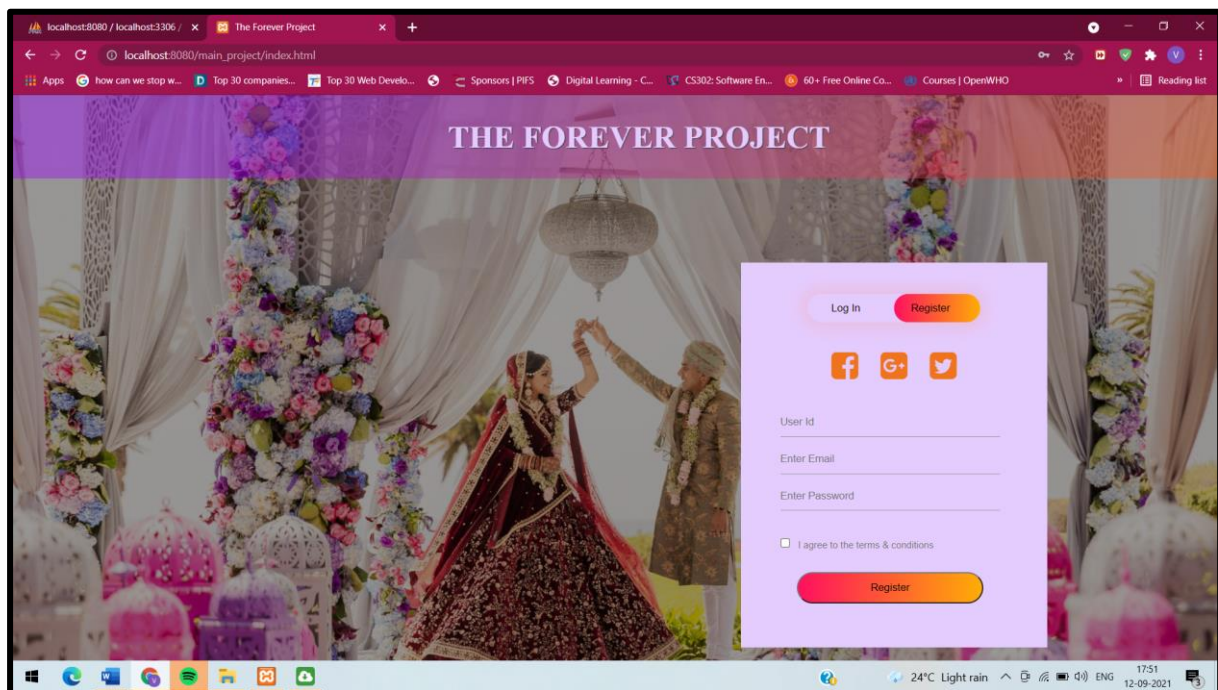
localhost:8080 / localhost:3306 / ×
The Forever Project ×
+

localhost:8080/main_project/index.html

Apps how can we stop w... Top 30 companies... Top 30 Web Develo... Sponsors | PIFS Digital Learning - C... CS302: Software En... 60+ Free Online Co... Courses | OpenWHO » Reading list

THE FOREVER PROJECT

Log In Register

G+

User Id

Enter Email

Enter Password

I agree to the terms & conditions

Register

24°C Light rain ENG 17:51 12-09-2021